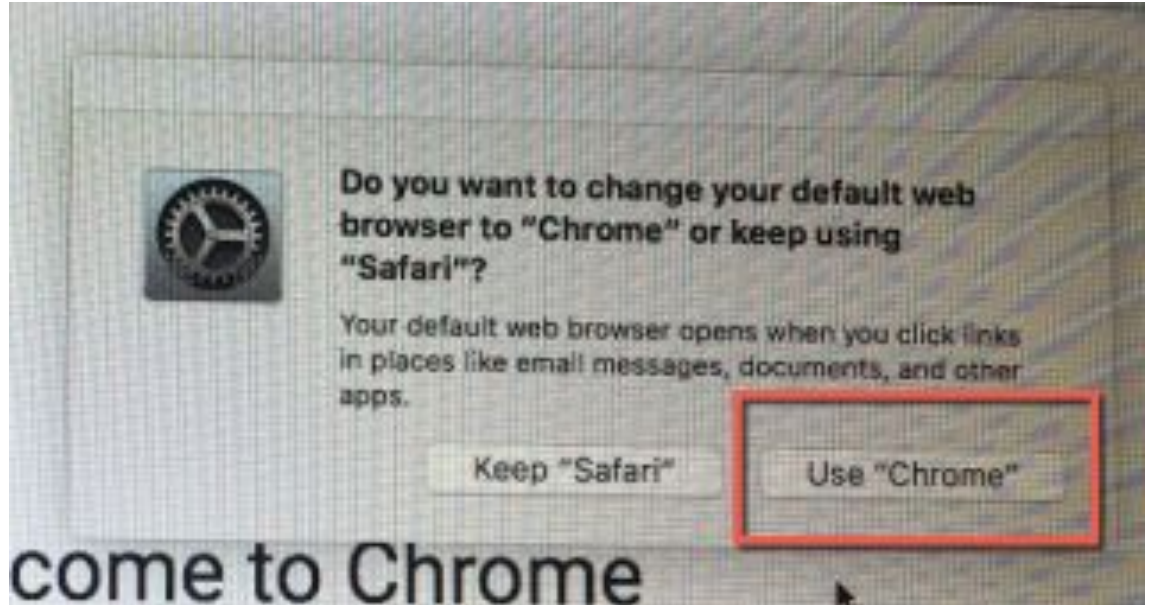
Do you want to change your default web browser to "Chrome" or keep using "Safari"?

Your default web browser opens when you click links in places like email messages, documents, and other apps.

Keep "Safari"

Use "Chrome"

come to Chrome